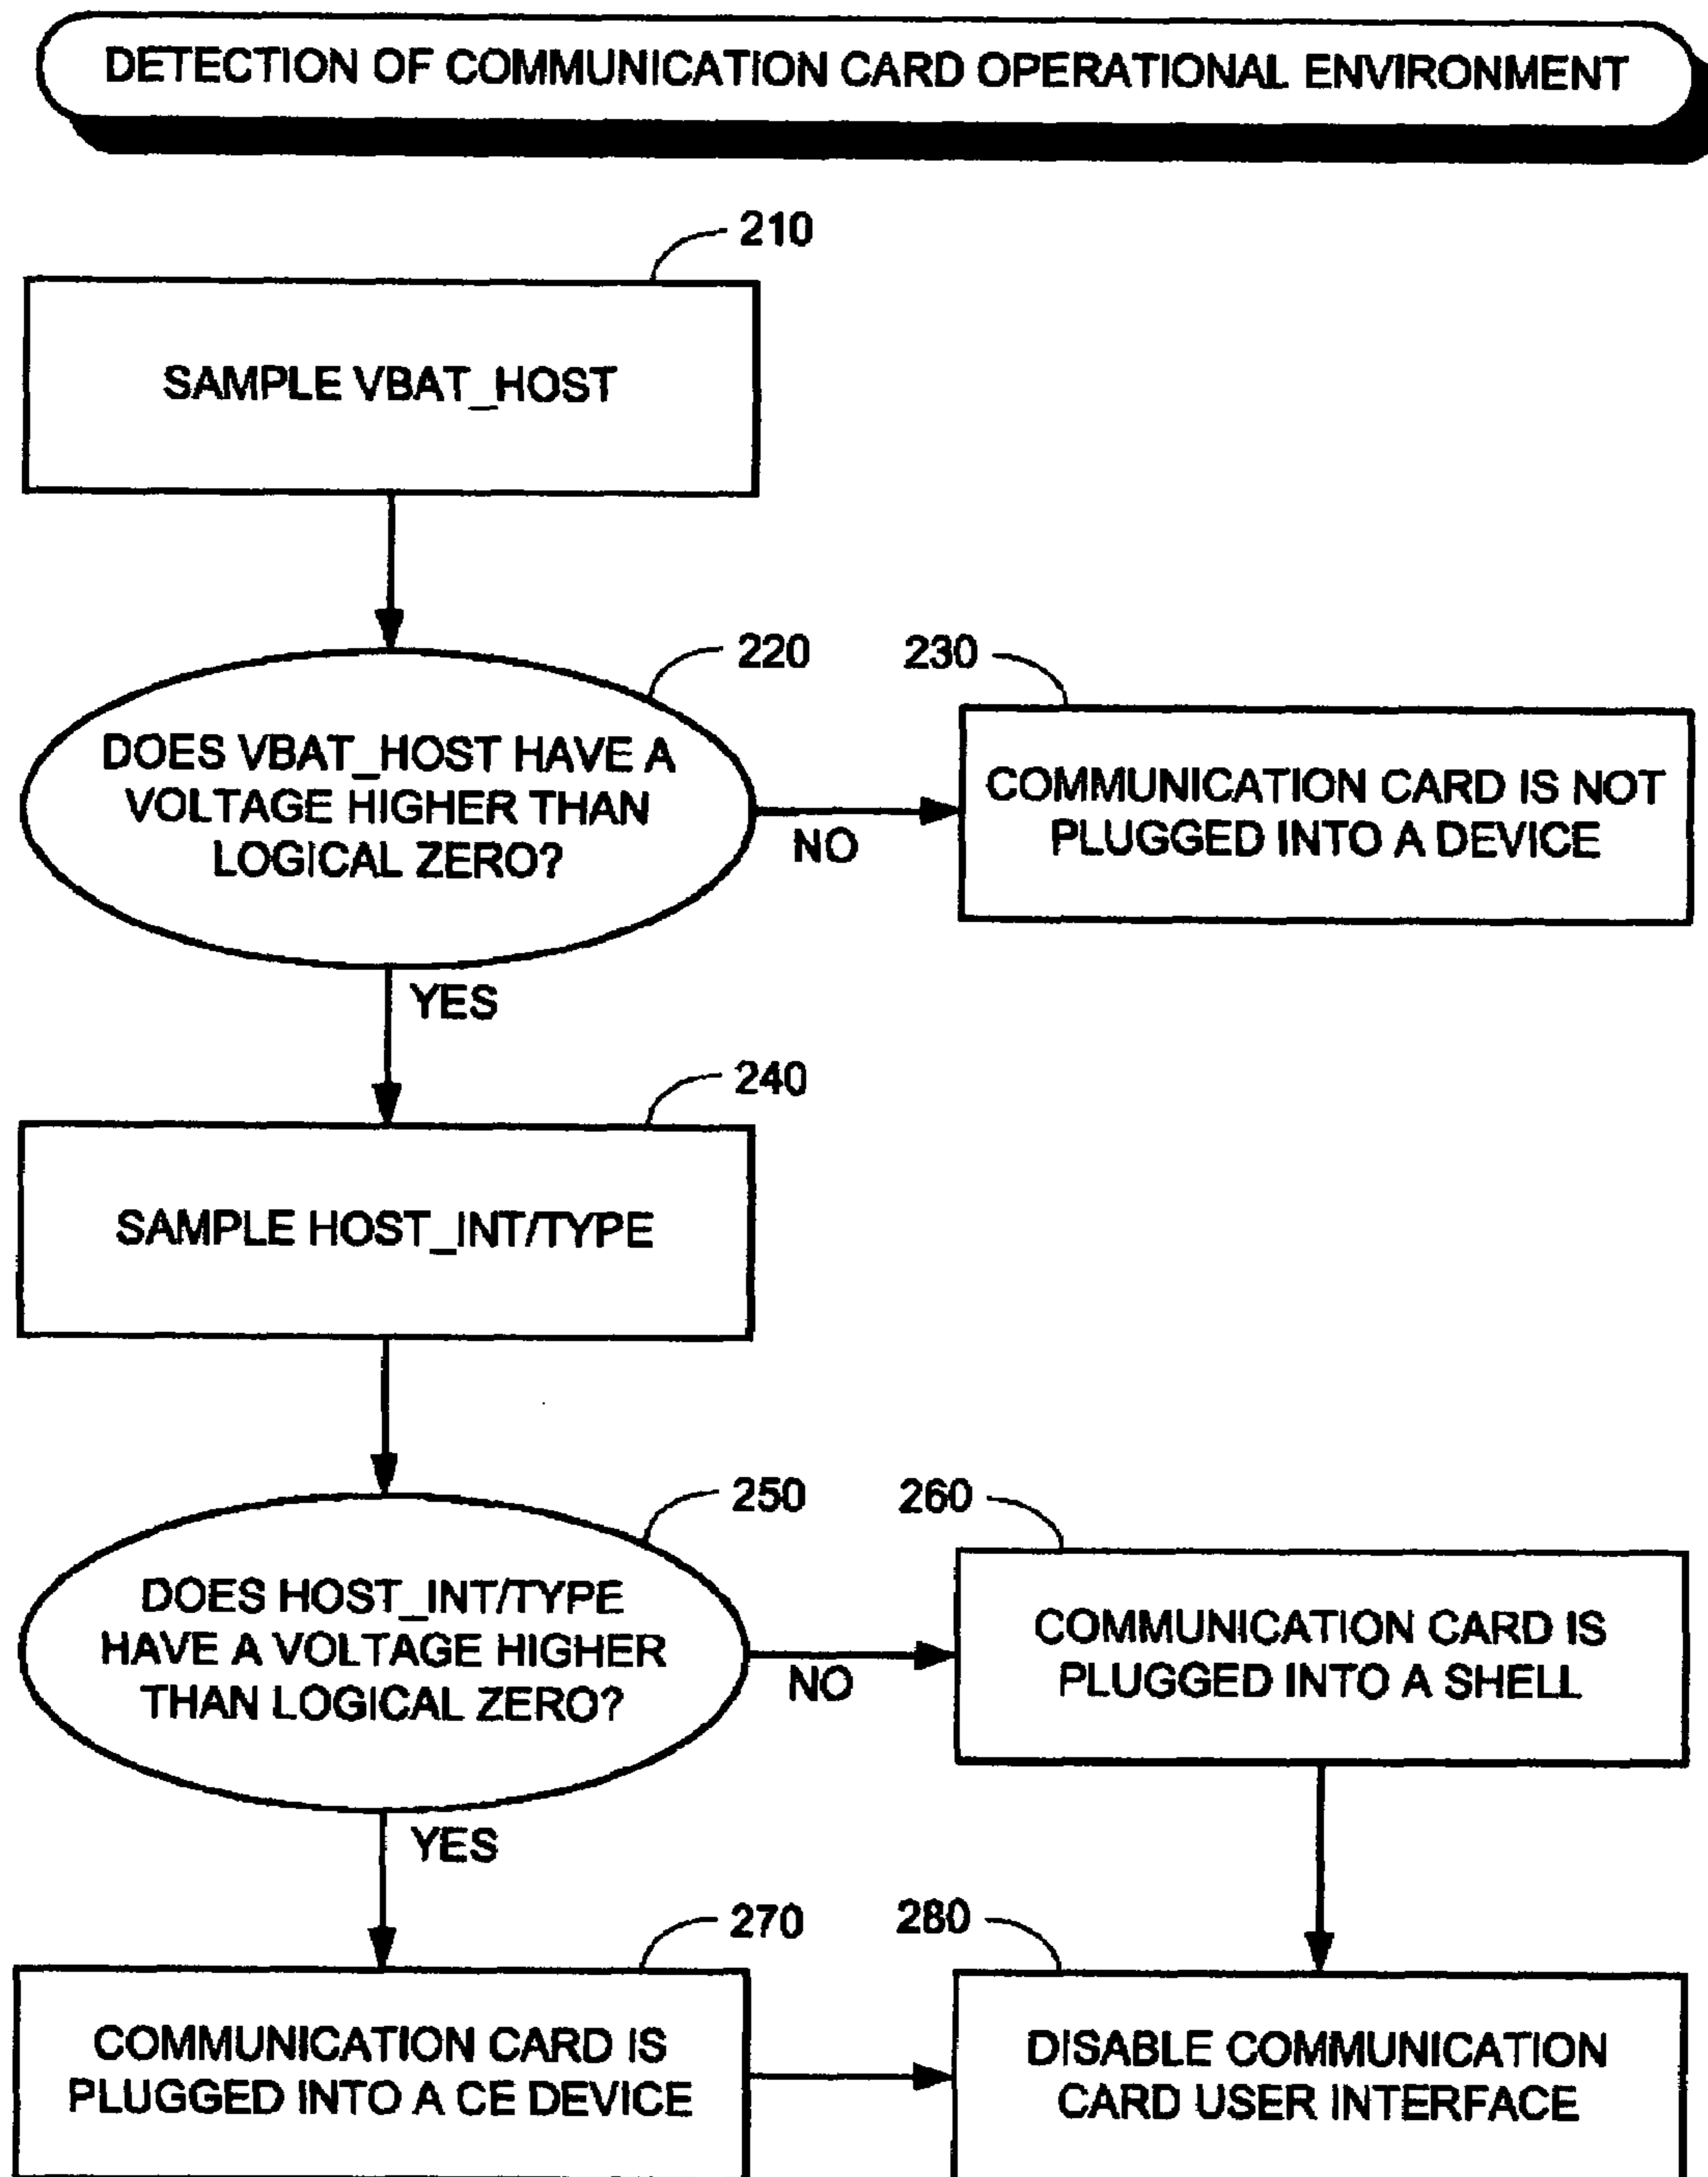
DETECTION OF COMMUNICATION CARD OPERATIONAL ENVIRONMENT

210

SAMPLE VBAT_HOST

220

230

DOES VBAT_HOST HAVE A VOLTAGE HIGHER THAN LOGICAL ZERO?

NO

COMMUNICATION CARD IS NOT PLUGGED INTO A DEVICE

YES

240

SAMPLE HOST_INT/TYPE

250

260

DOES HOST_INT/TYPE HAVE A VOLTAGE HIGHER THAN LOGICAL ZERO?

NO

COMMUNICATION CARD IS PLUGGED INTO A SHELL

YES

270

280

COMMUNICATION CARD IS PLUGGED INTO A CE DEVICE

DISABLE COMMUNICATION CARD USER INTERFACE